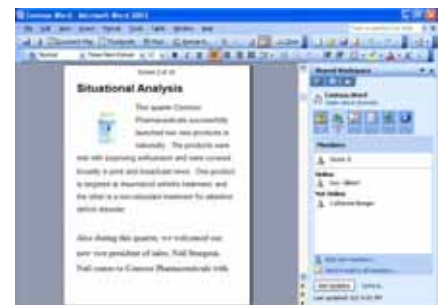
Contoso Word - Microsoft Word 2003

File Edit View Insert Format Tools Table Window Help

Normal Times New Roman

Situational Analysis

This quarter Contoso Pharmaceuticals successfully launched two new products nationally. The products were met with surprising enthusiasm and were covered broadly in print and broadcast news. One product is targeted at rheumatoid arthritis treatment, and the other is a non-stimulant treatment for attention deficit disorder.

Also during this quarter, we welcomed our new vice president of sales, Neil Sturgeon. Neil comes to Contoso Pharmaceuticals with

Shared Workspace

Contoso Word

Members

Online

Not Online

Add new members...

Get Updates

Last updated: